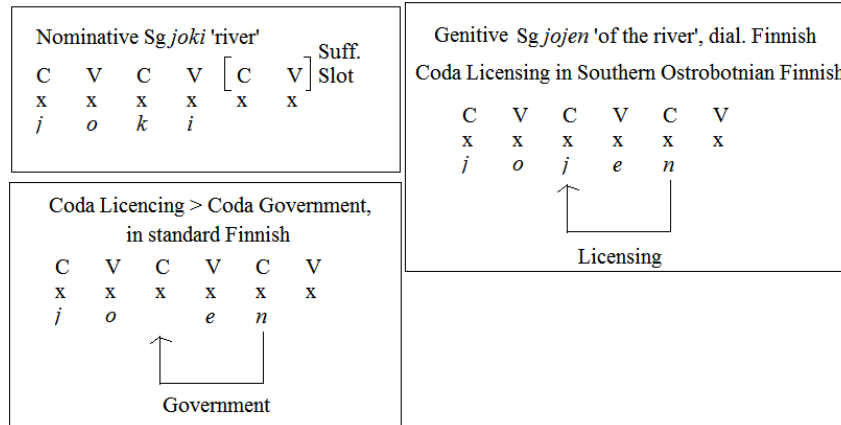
Nominative Sg *joki* 'river'

| C | V | C | V | [C | V] | Suff. Slot |
|---|---|---|---|---|---|---|
| x | x | x | x | x | x | |
| *j* | *o* | *k* | *i* | | | |

Genitive Sg *jojen* 'of the river', dial. Finnish
Coda Licensing in Southern Ostrobotnian Finnish

| C | V | C | V | C | V |
|---|---|---|---|---|---|
| x | x | x | x | x | x |
| *j* | *o* | *j* | *e* | *n* | |

Licensing

Coda Licencing > Coda Government, in standard Finnish

| C | V | C | V | C | V |
|---|---|---|---|---|---|
| x | x | x | x | x | x |
| *j* | *o* | | *e* | *n* | |

Government